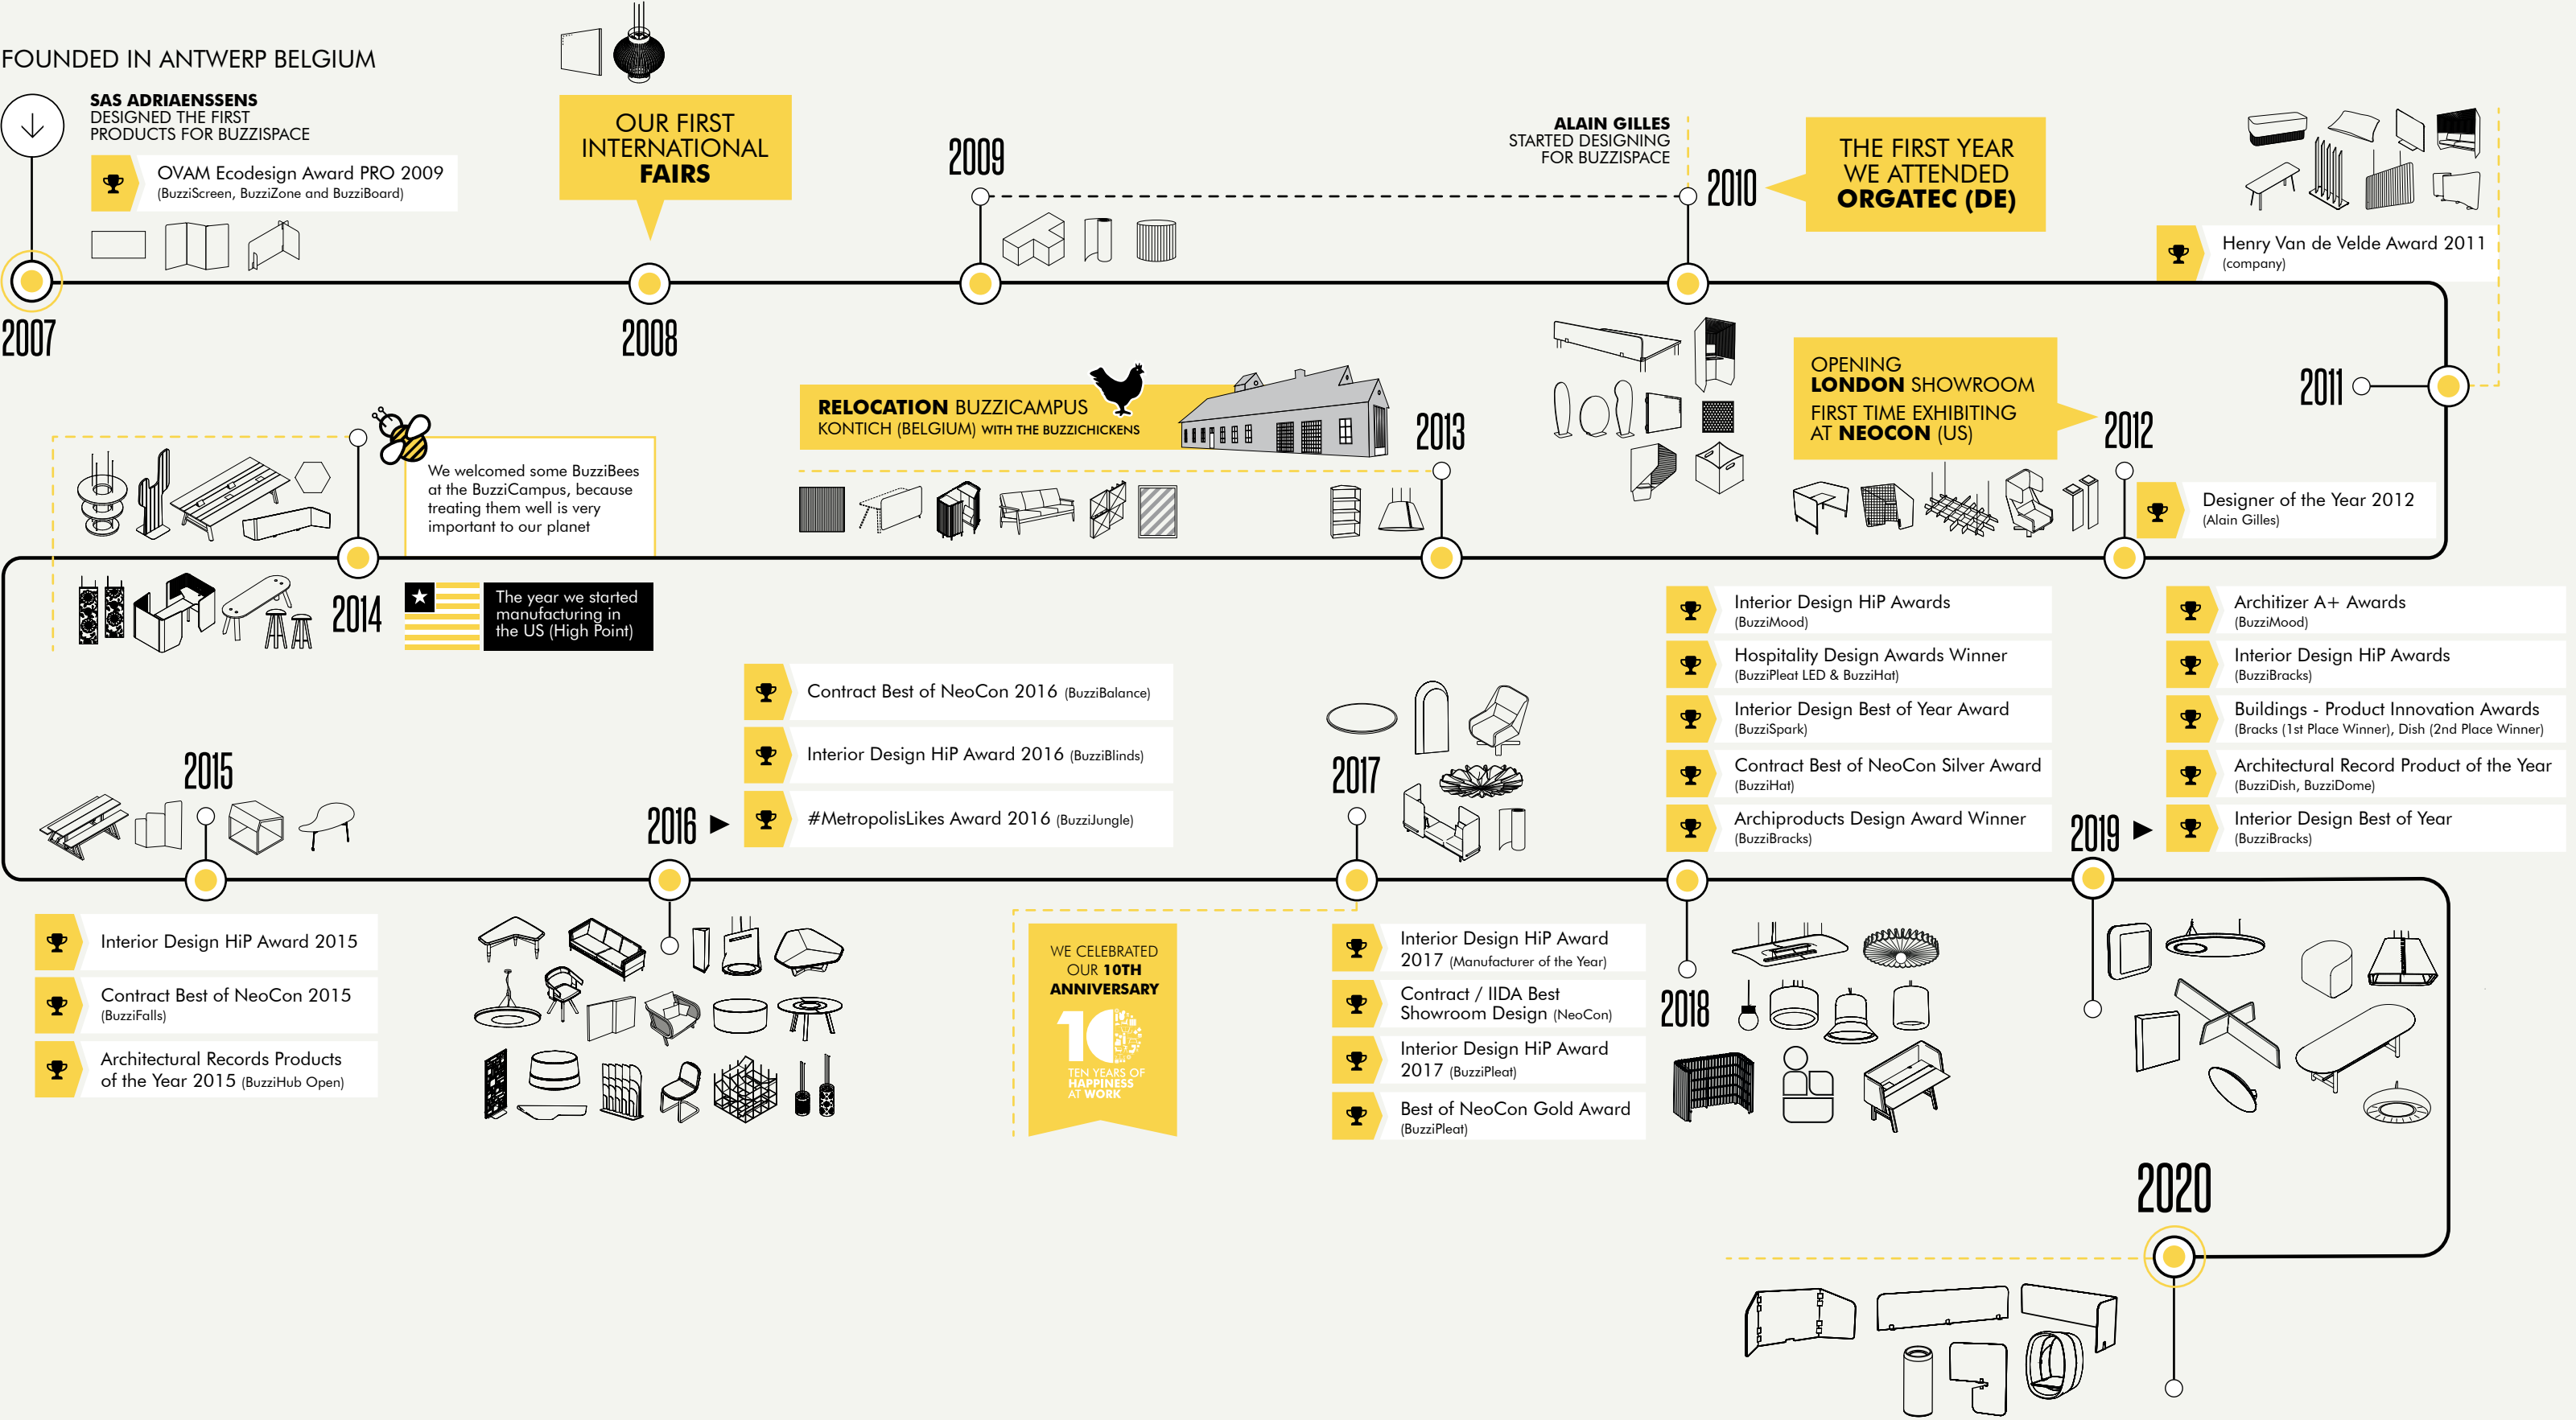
FOUNDED IN ANTWERP BELGIUM

SAS ADRIAENSSENS
DESIGNED THE FIRST
PRODUCTS FOR BUZZISPACE

OVAM Ecodesign Award PRO 2009
(BuzziScreen, BuzziZone and BuzziBoard)

2007

OUR FIRST
INTERNATIONAL
FAIRS

2008

2009

ALAIN GILLES
STARTED DESIGNING
FOR BUZZISPACE

2010

THE FIRST YEAR
WE ATTENDED
ORGATEC (DE)

Henry Van de Velde Award 2011
(company)

2011

OPENING
LONDON SHOWROOM
FIRST TIME EXHIBITING
AT NEOCON (US)

2012

Designer of the Year 2012
(Alain Gilles)

RELOCATION BUZZICAMPUS
KONTICH (BELGIUM) WITH THE BUZZICHICKENS

2013

We welcomed some BuzziBees at the BuzziCampus, because treating them well is very important to our planet

2014

The year we started manufacturing in the US (High Point)

2015

Interior Design HiP Award 2015

Contract Best of NeoCon 2015
(BuzziFalls)

Architectural Records Products of the Year 2015 (BuzziHub Open)

2016

Contract Best of NeoCon 2016 (BuzziBalance)

Interior Design HiP Award 2016 (BuzziBlinds)

#MetropolisLikes Award 2016 (BuzziJungle)

WE CELEBRATED
OUR 10TH
ANNIVERSARY

10
TEN YEARS OF
HAPPINESS
AT WORK

2017

Interior Design HiP Award 2017 (Manufacturer of the Year)

Contract / IIDA Best Showroom Design (NeoCon)

Interior Design HiP Award 2017 (BuzziPleat)

Best of NeoCon Gold Award
(BuzziPleat)

Interior Design HiP Awards
(BuzziMood)

Hospitality Design Awards Winner
(BuzziPleat LED & BuzziHat)

Interior Design Best of Year Award
(BuzziSpark)

Contract Best of NeoCon Silver Award
(BuzziHat)

Archiproducts Design Award Winner
(BuzziBracks)

2018

Architizer A+ Awards
(BuzziMood)

Interior Design HiP Awards
(BuzziBracks)

Buildings - Product Innovation Awards
(Bracks (1st Place Winner), Dish (2nd Place Winner)

Architectural Record Product of the Year
(BuzziDish, BuzziDome)

Interior Design Best of Year
(BuzziBracks)

2019

2020